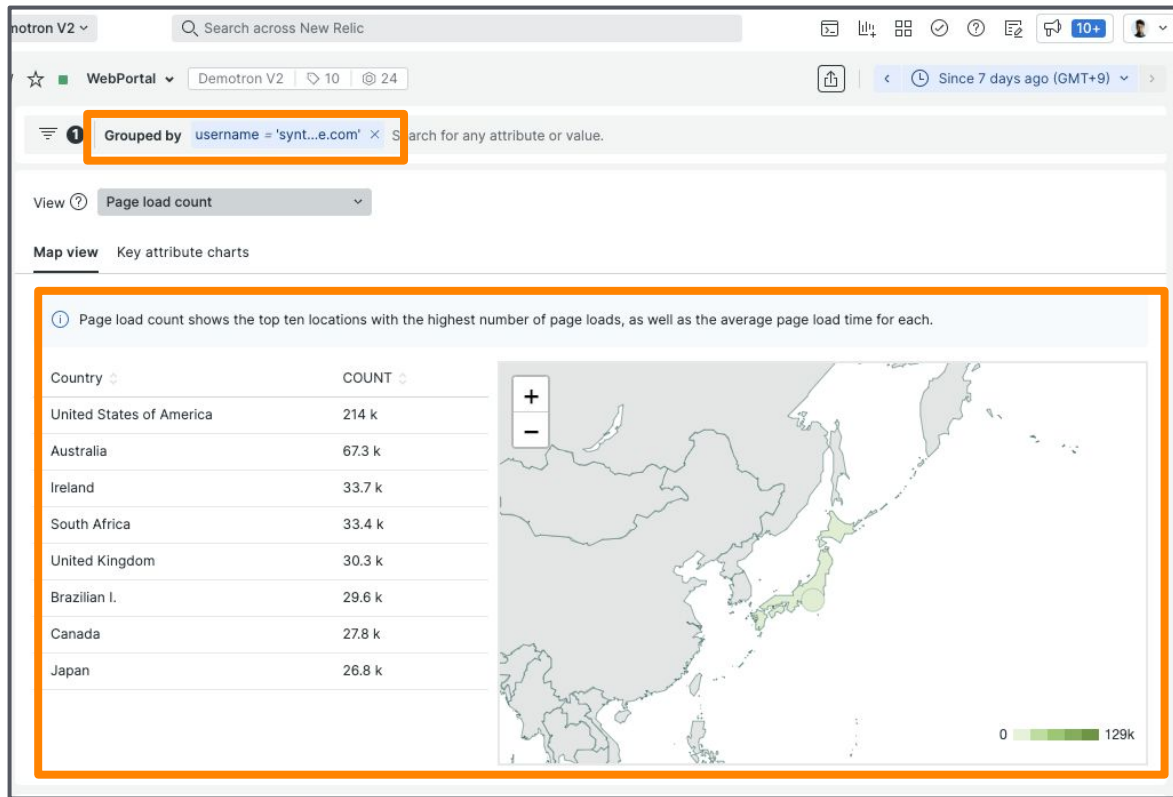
motron V2

Search across New Relic

10+

WebPortal Demotron V2 10 24

Since 7 days ago (GMT+9)

1 Grouped by username = 'synt...e.com' × Search for any attribute or value.

View Page load count

Map view Key attribute charts

Page load count shows the top ten locations with the highest number of page loads, as well as the average page load time for each.

| Country | COUNT |
|---|---|
| United States of America | 214 k |
| Australia | 67.3 k |
| Ireland | 33.7 k |
| South Africa | 33.4 k |
| United Kingdom | 30.3 k |
| Brazilian I. | 29.6 k |
| Canada | 27.8 k |
| Japan | 26.8 k |

+
−

0 129k